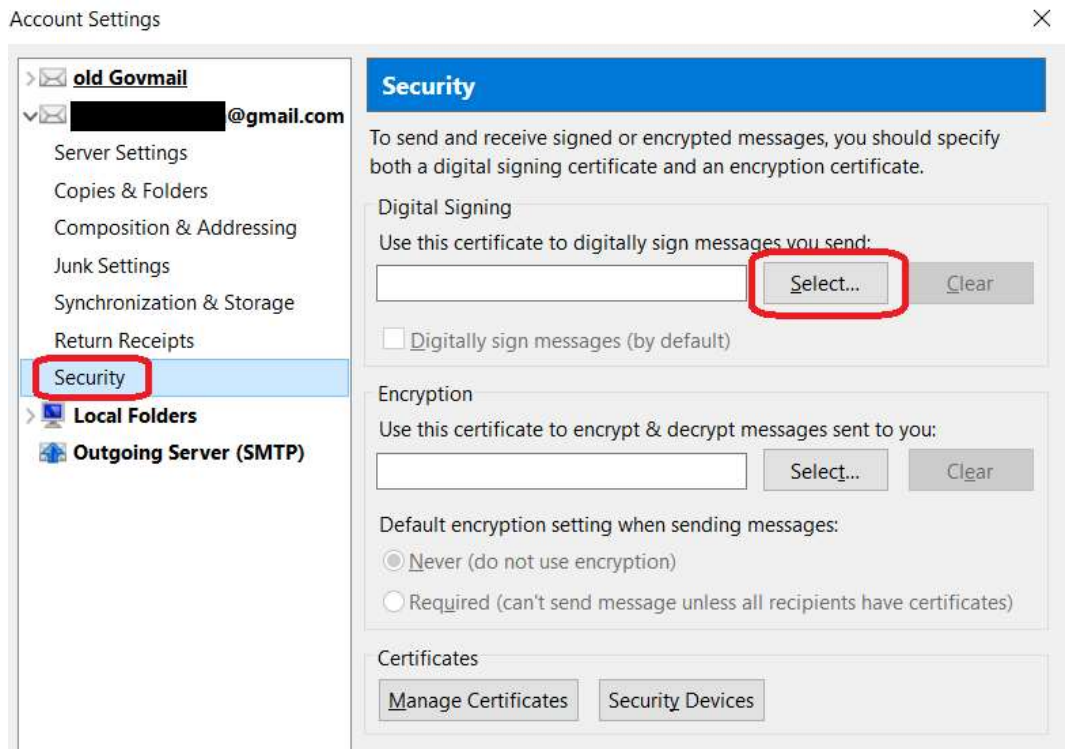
Account Settings

×

old Govmail
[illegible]@gmail.com
Server Settings
Copies & Folders
Composition & Addressing
Junk Settings
Synchronization & Storage
Return Receipts
Security
Local Folders
Outgoing Server (SMTP)

Security

To send and receive signed or encrypted messages, you should specify both a digital signing certificate and an encryption certificate.

Digital Signing
Use this certificate to digitally sign messages you send:
Select...
Clear
Digitally sign messages (by default)

Encryption
Use this certificate to encrypt & decrypt messages sent to you:
Select...
Clear
Default encryption setting when sending messages:
Never (do not use encryption)
Required (can't send message unless all recipients have certificates)

Certificates
Manage Certificates
Security Devices